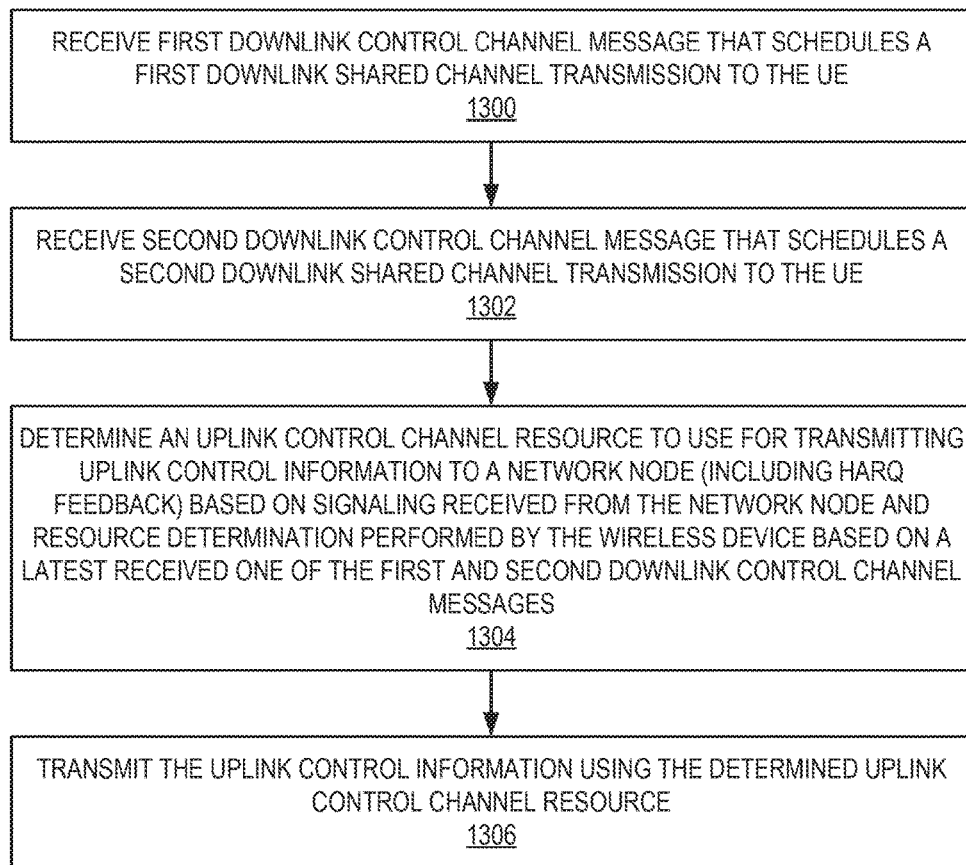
RECEIVE FIRST DOWNLINK CONTROL CHANNEL MESSAGE THAT SCHEDULES A FIRST DOWNLINK SHARED CHANNEL TRANSMISSION TO THE UE
1300

RECEIVE SECOND DOWNLINK CONTROL CHANNEL MESSAGE THAT SCHEDULES A SECOND DOWNLINK SHARED CHANNEL TRANSMISSION TO THE UE
1302

DETERMINE AN UPLINK CONTROL CHANNEL RESOURCE TO USE FOR TRANSMITTING UPLINK CONTROL INFORMATION TO A NETWORK NODE (INCLUDING HARQ FEEDBACK) BASED ON SIGNALING RECEIVED FROM THE NETWORK NODE AND RESOURCE DETERMINATION PERFORMED BY THE WIRELESS DEVICE BASED ON A LATEST RECEIVED ONE OF THE FIRST AND SECOND DOWNLINK CONTROL CHANNEL MESSAGES
1304

TRANSMIT THE UPLINK CONTROL INFORMATION USING THE DETERMINED UPLINK CONTROL CHANNEL RESOURCE
1306